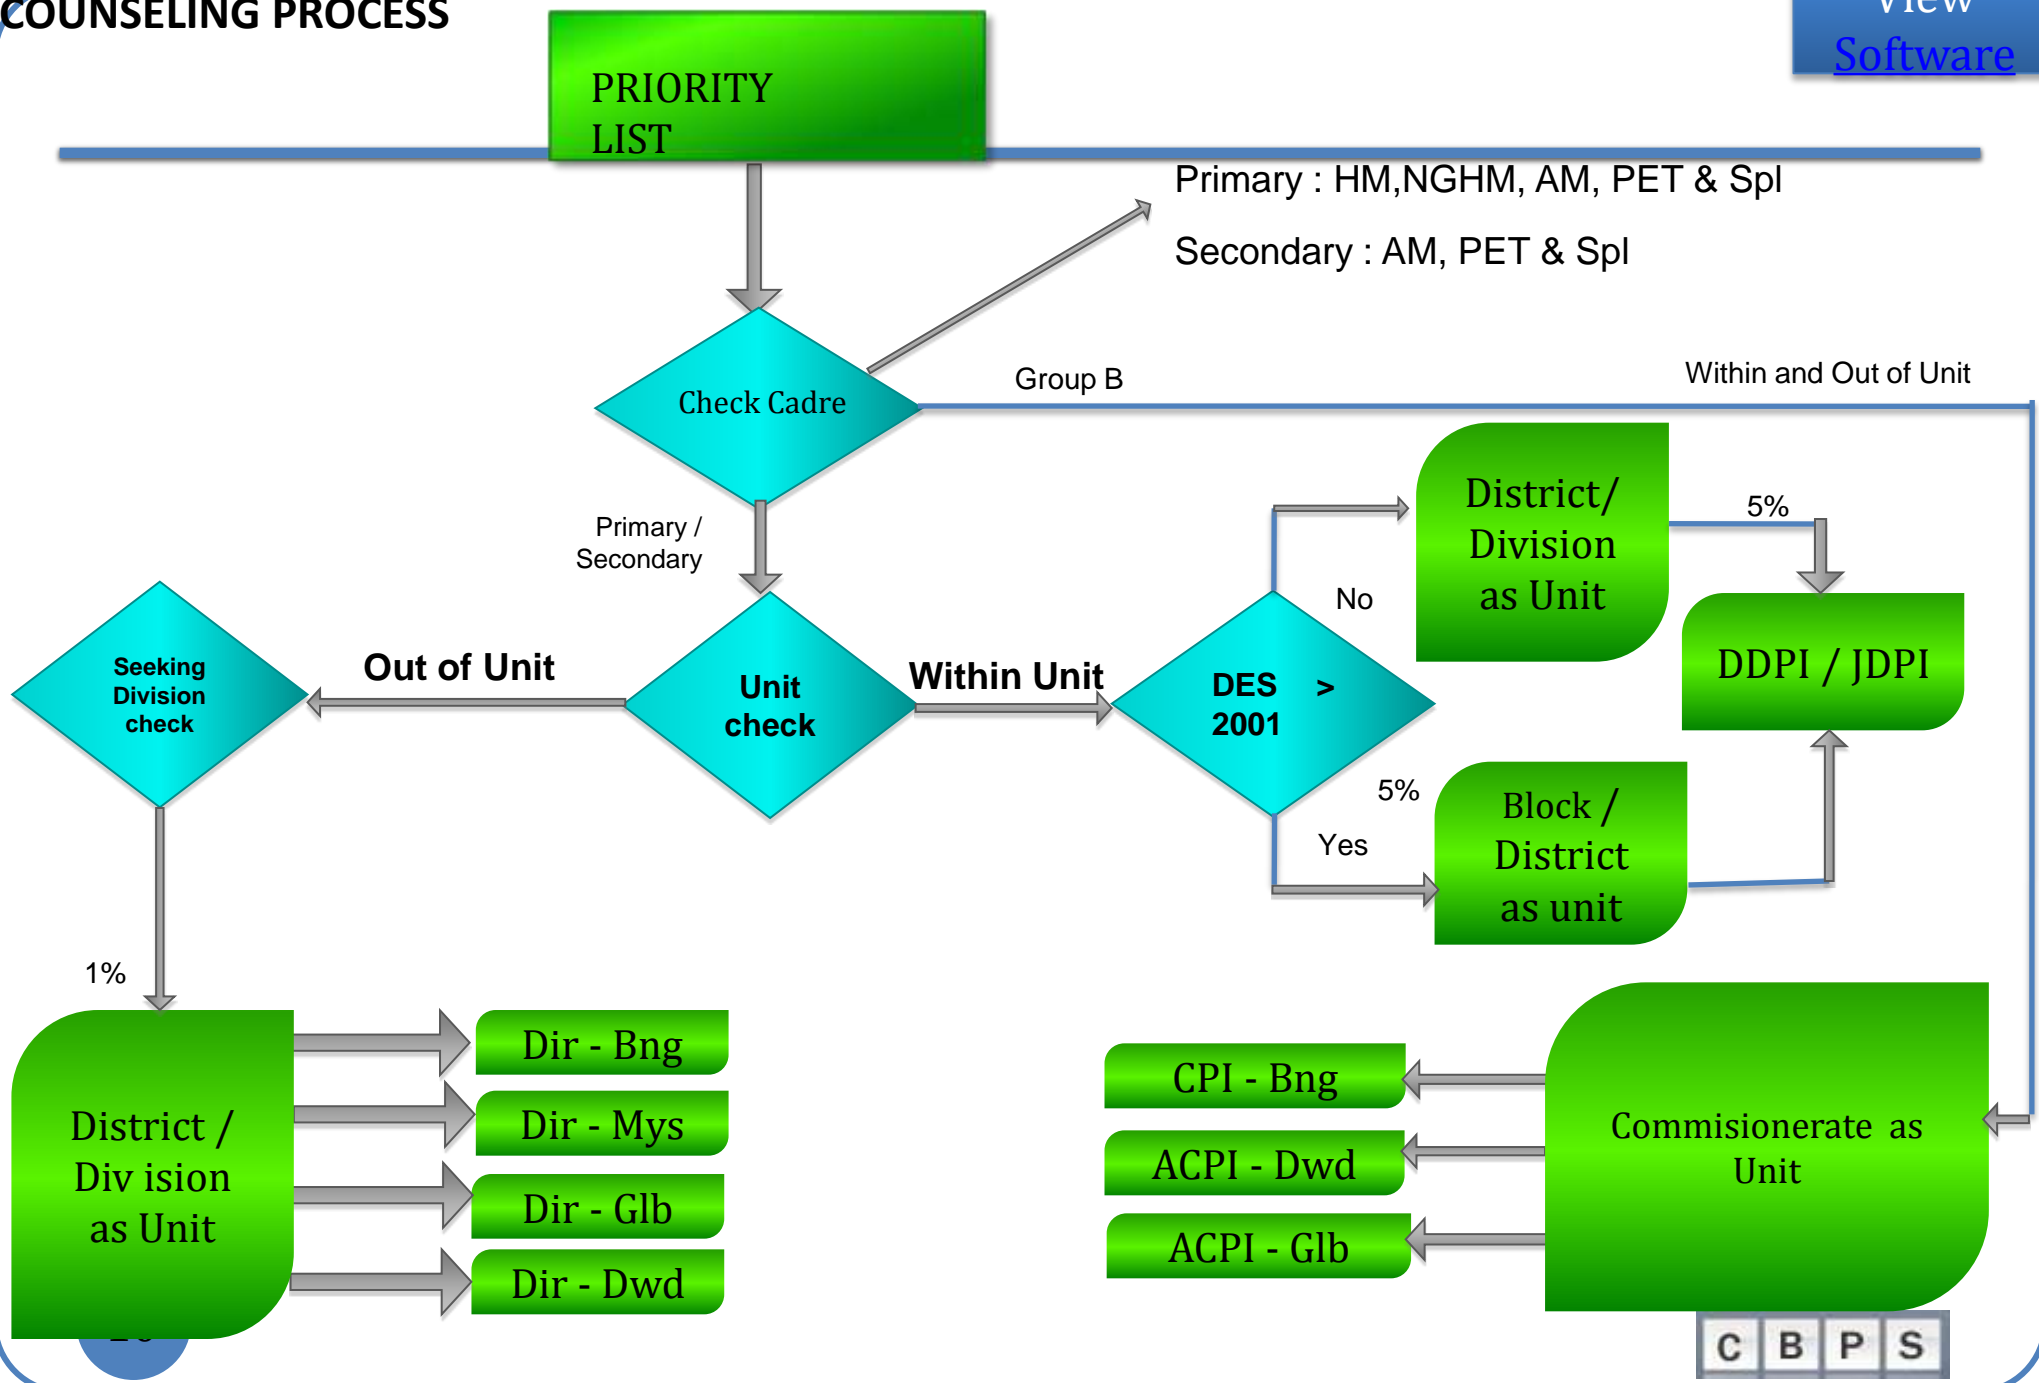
COUNSELING PROCESS

View Software

PRIORITY LIST

Primary : HM,NGHM, AM, PET & Spl

Secondary : AM, PET & Spl

Check Cadre

Group B

Within and Out of Unit

Primary / Secondary

District/ Division as Unit

5%

No

DDPI / JDPI

Seeking Division check

Out of Unit

Unit check

Within Unit

DES > 2001

5%

Yes

Block / District as unit

1%

District / Div ision as Unit

Dir - Bng

Dir - Mys

Dir - Glb

Dir - Dwd

CPI - Bng

ACPI - Dwd

ACPI - Glb

Commisionerate as Unit

C B P S